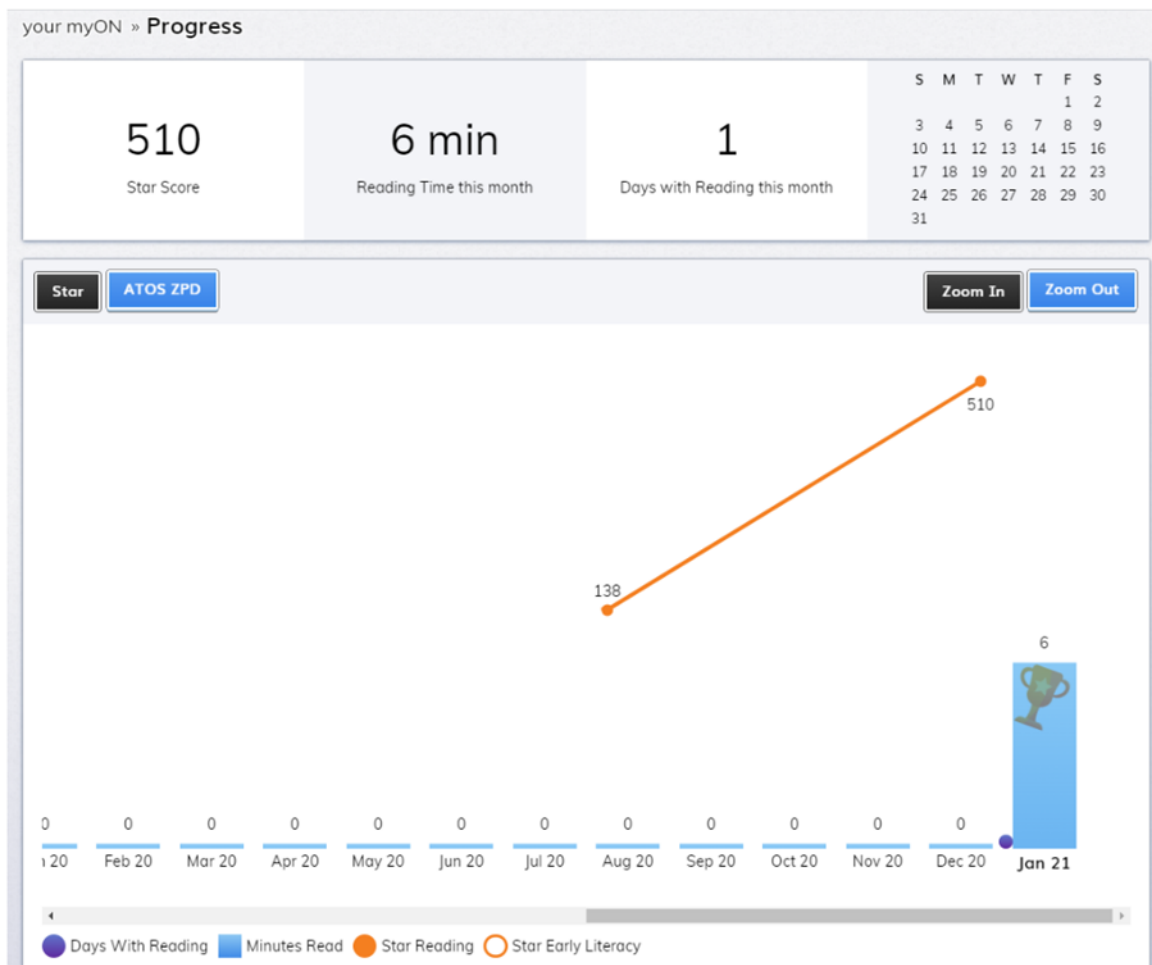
your myON » Progress

510
Star Score

6 min
Reading Time this month

1
Days with Reading this month

| S | M | T | W | T | F | S |
|---|---|---|---|---|---|---|
| | | | | | 1 | 2 |
| 3 | 4 | 5 | 6 | 7 | 8 | 9 |
| 10 | 11 | 12 | 13 | 14 | 15 | 16 |
| 17 | 18 | 19 | 20 | 21 | 22 | 23 |
| 24 | 25 | 26 | 27 | 28 | 29 | 30 |
| 31 | | | | | | |

Star ATOS ZPD Zoom In Zoom Out

510
138
6

0 0 0 0 0 0 0 0 0 0 0 0

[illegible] 20 Feb 20 Mar 20 Apr 20 May 20 Jun 20 Jul 20 Aug 20 Sep 20 Oct 20 Nov 20 Dec 20 Jan 21

Days With Reading Minutes Read Star Reading Star Early Literacy